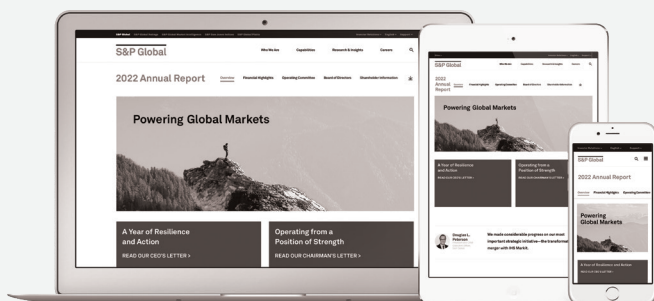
S&P Global

Who We Are Capabilities Research & Insights Careers

2022 Annual Report

Overview Financial Highlights Operating Committee Board of Directors Shareholder Information

Powering Global Markets

A Year of Resilience and Action

READ OUR CEO'S LETTER >

Operating from a Position of Strength

READ OUR CHAIRMAN'S LETTER >

S&P Global

2022 Annual Report

Overview Financial Highlights Operating Committee Board of Directors Shareholder Information

Powering Global Markets

A Year of Resilience and Action

READ OUR CEO'S LETTER >

Operating from a Position of Strength

READ OUR CHAIRMAN'S LETTER >

Douglas L. Peterson

We made considerable progress on our most important strategic initiative—the transformational merger with IHS Markit.

S&P Global

2022 Annual Report

Overview Financial Highlights Operating Committee

Powering Global Markets

A Year of Resilience and Action

READ OUR CEO'S LETTER >

Operating from a Position of Strength